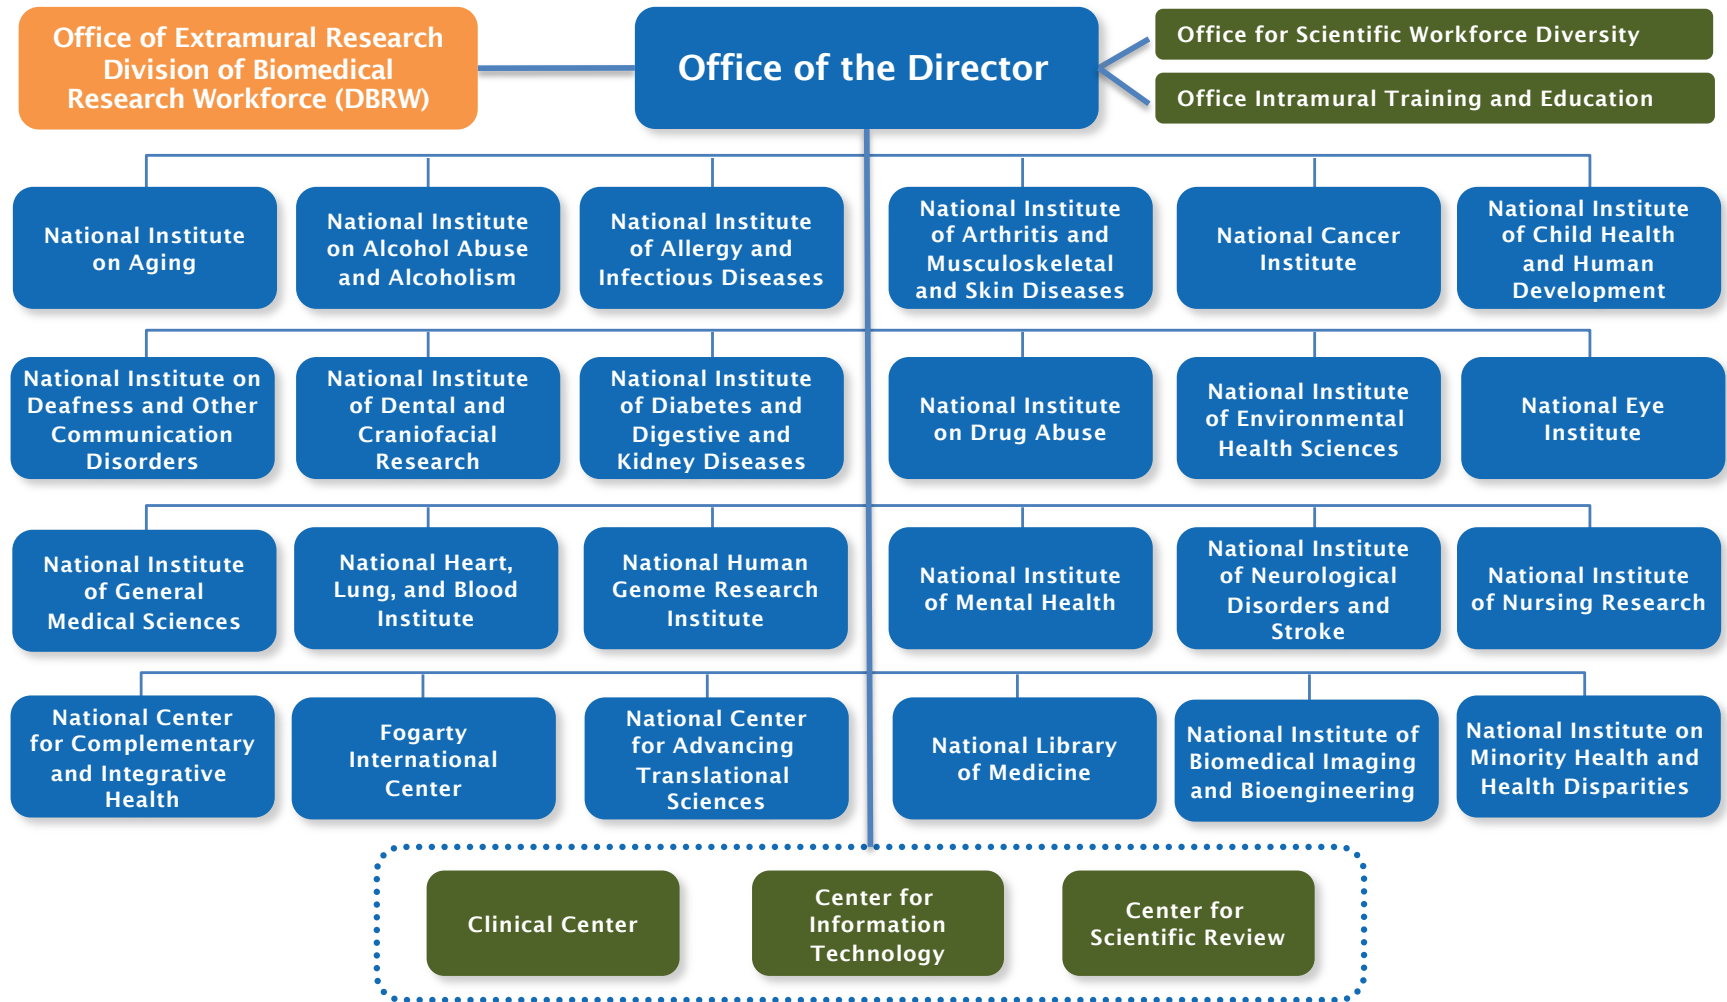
Office of Extramural Research
Division of Biomedical Research Workforce (DBRW)

Office of the Director

Office for Scientific Workforce Diversity

Office Intramural Training and Education

National Institute on Aging

National Institute on Alcohol Abuse and Alcoholism

National Institute of Allergy and Infectious Diseases

National Institute of Arthritis and Musculoskeletal and Skin Diseases

National Cancer Institute

National Institute of Child Health and Human Development

National Institute on Deafness and Other Communication Disorders

National Institute of Dental and Craniofacial Research

National Institute of Diabetes and Digestive and Kidney Diseases

National Institute on Drug Abuse

National Institute of Environmental Health Sciences

National Eye Institute

National Institute of General Medical Sciences

National Heart, Lung, and Blood Institute

National Human Genome Research Institute

National Institute of Mental Health

National Institute of Neurological Disorders and Stroke

National Institute of Nursing Research

National Center for Complementary and Integrative Health

Fogarty International Center

National Center for Advancing Translational Sciences

National Library of Medicine

National Institute of Biomedical Imaging and Bioengineering

National Institute on Minority Health and Health Disparities

Clinical Center

Center for Information Technology

Center for Scientific Review